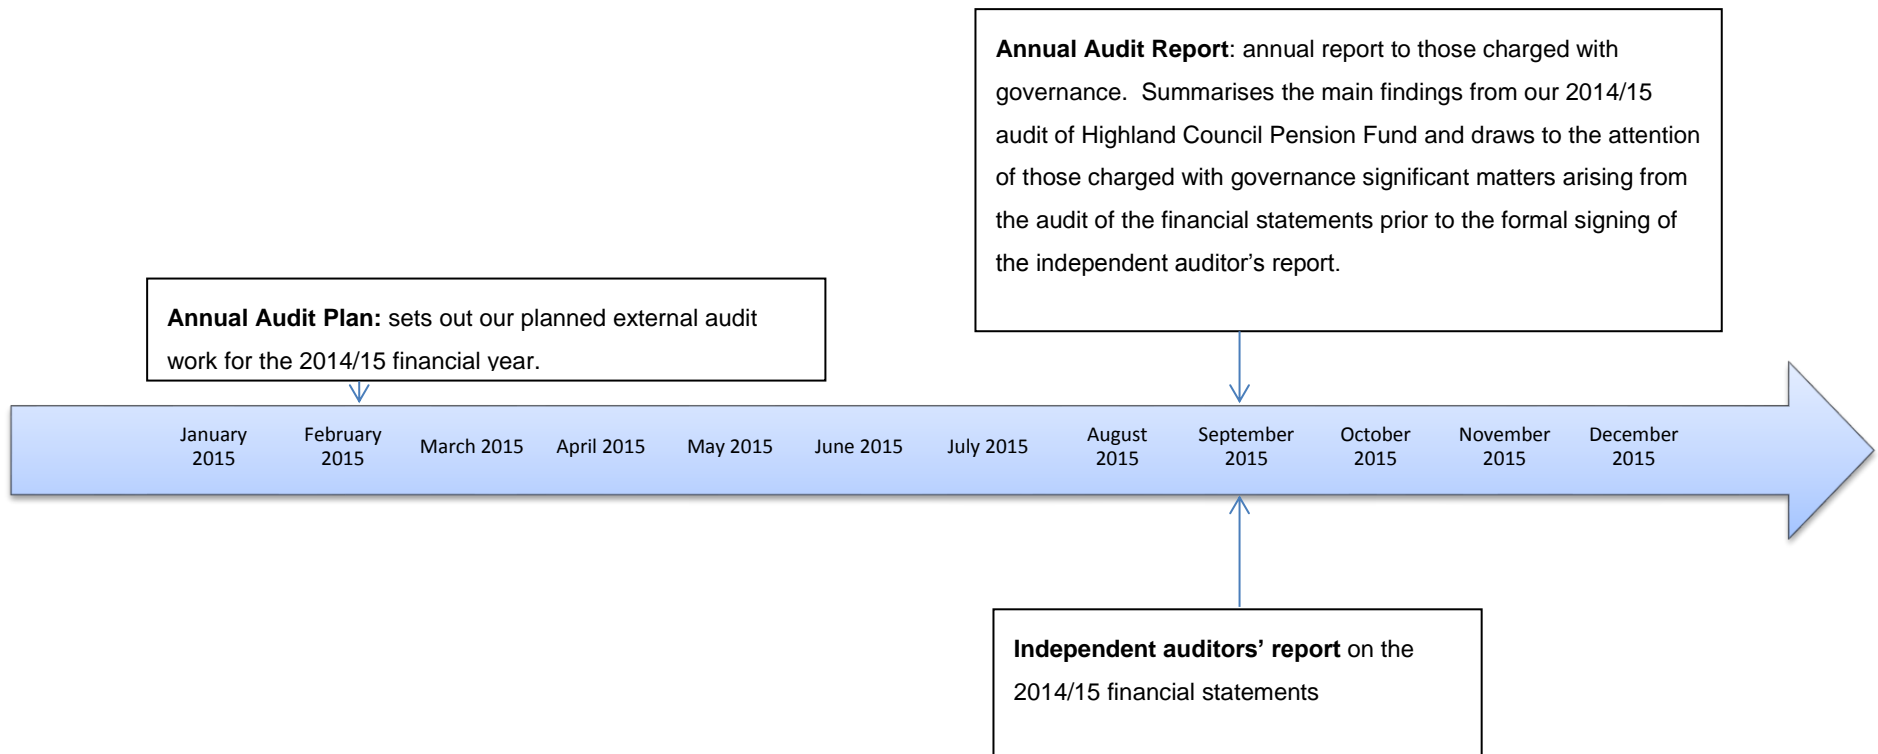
**Annual Audit Report**: annual report to those charged with governance. Summarises the main findings from our 2014/15 audit of Highland Council Pension Fund and draws to the attention of those charged with governance significant matters arising from the audit of the financial statements prior to the formal signing of the independent auditor's report.

**Annual Audit Plan:** sets out our planned external audit work for the 2014/15 financial year.

January 2015 | February 2015 | March 2015 | April 2015 | May 2015 | June 2015 | July 2015 | August 2015 | September 2015 | October 2015 | November 2015 | December 2015

**Independent auditors' report** on the 2014/15 financial statements